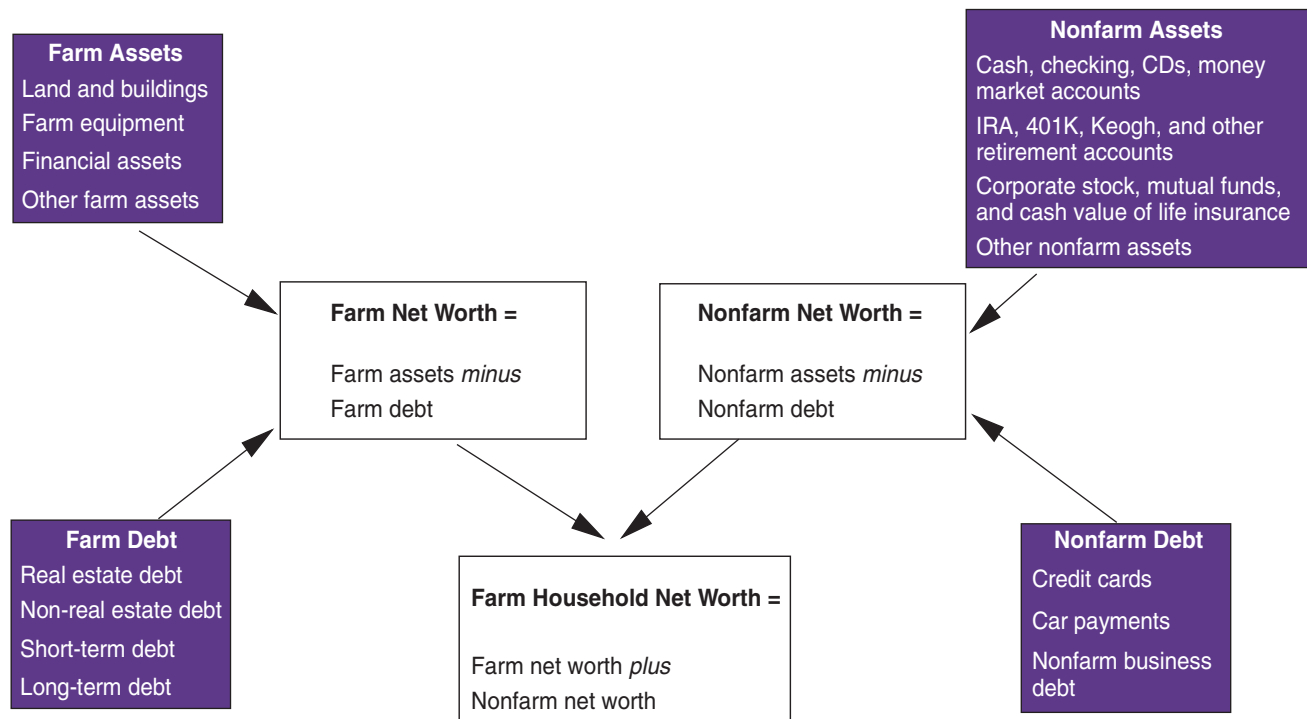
Farm Assets
Land and buildings
Farm equipment
Financial assets
Other farm assets

Nonfarm Assets
Cash, checking, CDs, money market accounts
IRA, 401K, Keogh, and other retirement accounts
Corporate stock, mutual funds, and cash value of life insurance
Other nonfarm assets

Farm Net Worth =

Farm assets *minus*
Farm debt

Nonfarm Net Worth =

Nonfarm assets *minus*
Nonfarm debt

Farm Debt
Real estate debt
Non-real estate debt
Short-term debt
Long-term debt

Farm Household Net Worth =

Farm net worth *plus*
Nonfarm net worth

Nonfarm Debt
Credit cards
Car payments
Nonfarm business debt